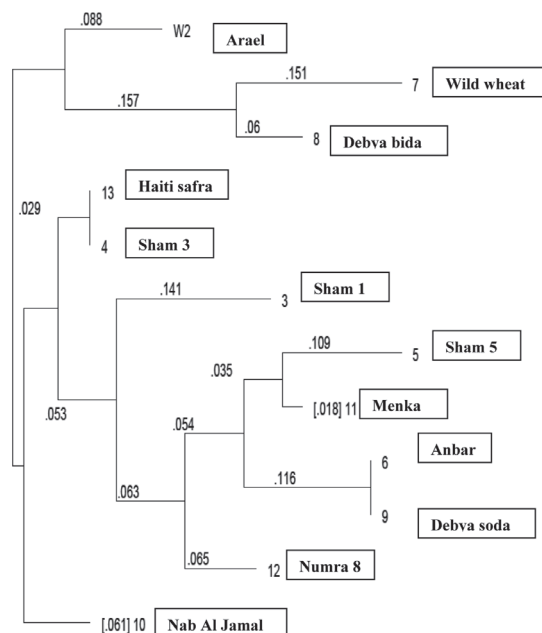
.088
W2
Arael
.157
.151
7
Wild wheat
.06
8
Debva bida
.029
13
Haiti safra
4
Sham 3
.141
3
Sham 1
.035
.109
5
Sham 5
[.018] 11
Menka
.053
.054
Anbar
.116
6
9
Debva soda
.063
.065
12
Numra 8
[.061] 10
Nab Al Jamal